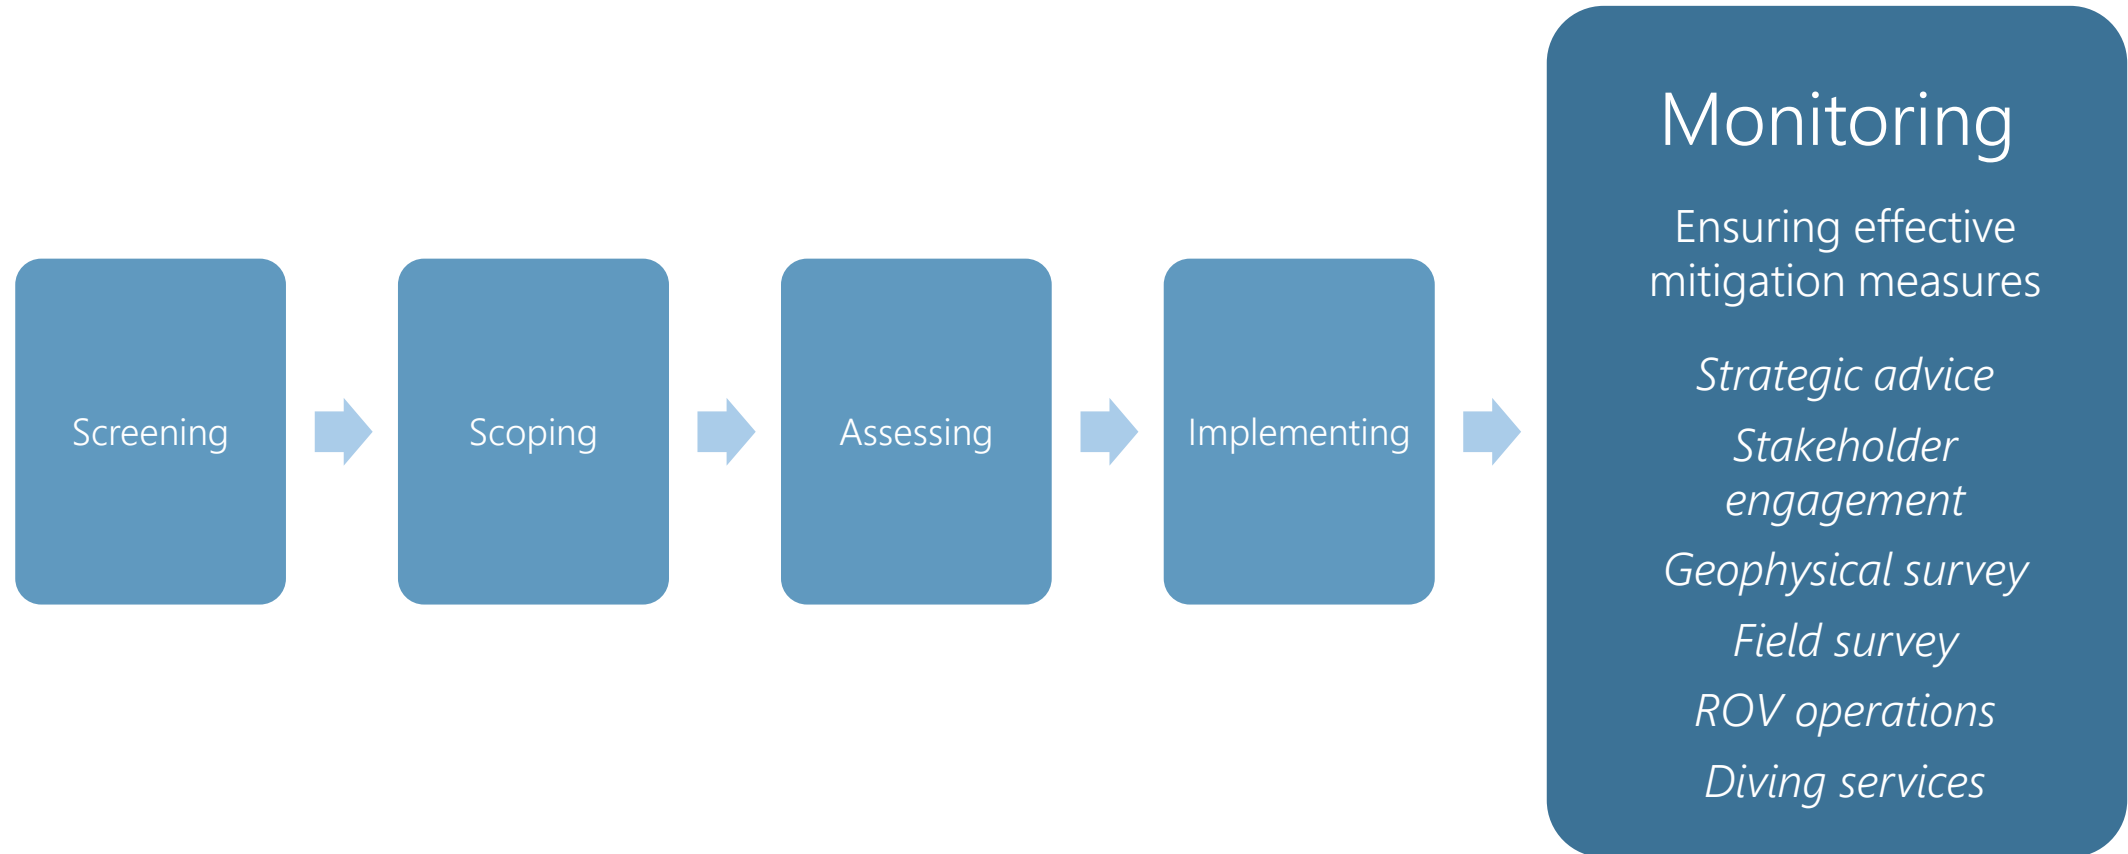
Screening

Scoping

Assessing

Implementing

Monitoring

Ensuring effective mitigation measures

Strategic advice

Stakeholder engagement

Geophysical survey

Field survey

ROV operations

Diving services